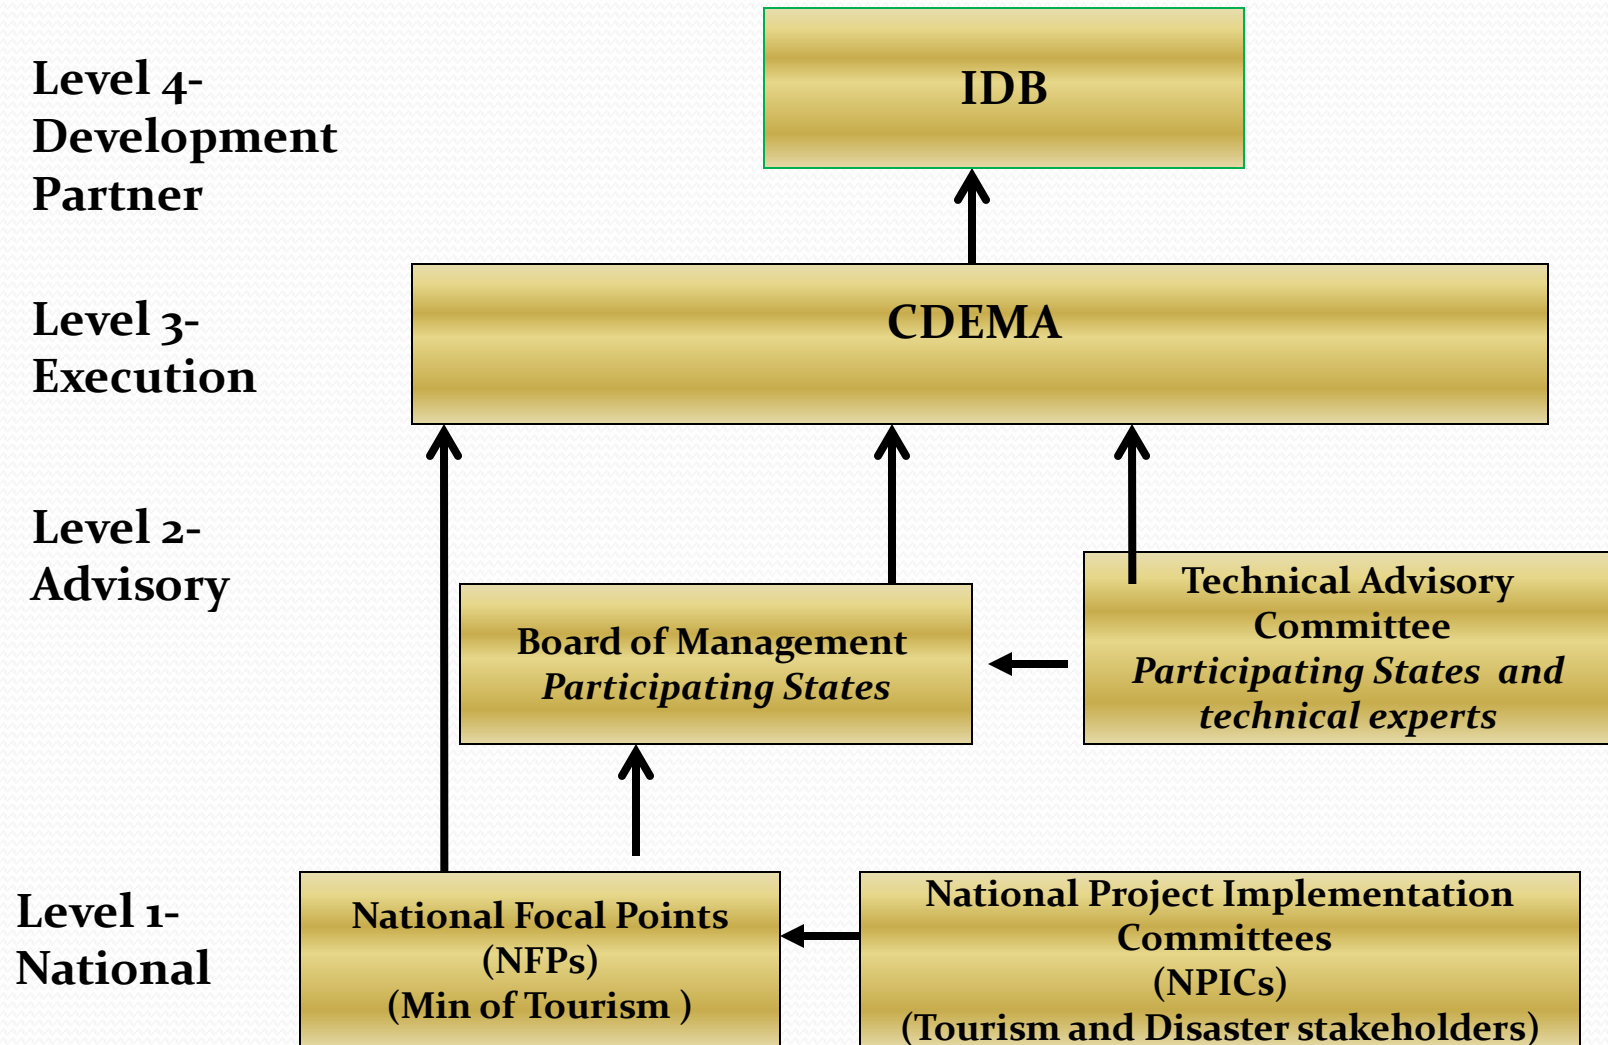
Level 4- Development Partner

IDB

Level 3- Execution

CDEMA

Level 2- Advisory

Board of Management
*Participating States*

Technical Advisory Committee
*Participating States and technical experts*

Level 1- National

National Focal Points
(NFPs)
(Min of Tourism )

National Project Implementation Committees
(NPICs)
(Tourism and Disaster stakeholders)